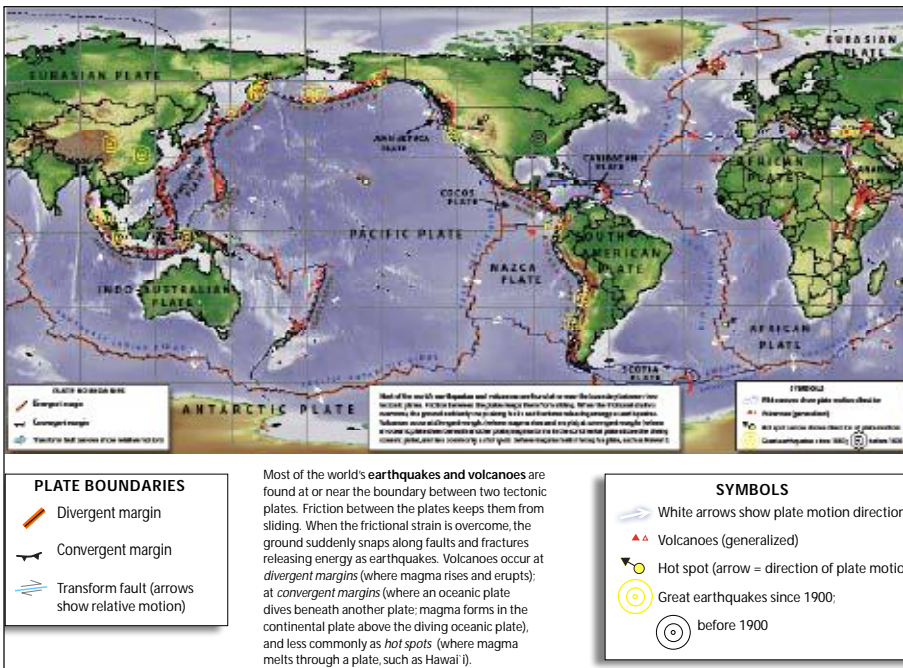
EURASIAN PLATE

EURASIAN PLATE

NORTH AMERICAN PLATE

CARIBBEAN PLATE

COCOS PLATE

PACIFIC PLATE

AFRICAN PLATE

SOUTH AMERICAN PLATE

NAZCA PLATE

INDO-AUSTRALIAN PLATE

AFRICAN PLATE

SCOTIA PLATE

ANTARCTIC PLATE

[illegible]

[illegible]

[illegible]

PLATE BOUNDARIES

Divergent margin

Convergent margin

Transform fault (arrows show relative motion)

Most of the world's **earthquakes and volcanoes** are found at or near the boundary between two tectonic plates. Friction between the plates keeps them from sliding. When the frictional strain is overcome, the ground suddenly snaps along faults and fractures releasing energy as earthquakes. Volcanoes occur at *divergent margins* (where magma rises and erupts); at *convergent margins* (where an oceanic plate dives beneath another plate; magma forms in the continental plate above the diving oceanic plate), and less commonly as *hot spots* (where magma melts through a plate, such as Hawai`i).

SYMBOLS

White arrows show plate motion direction

Volcanoes (generalized)

Hot spot (arrow = direction of plate motion)

Great earthquakes since 1900;

before 1900